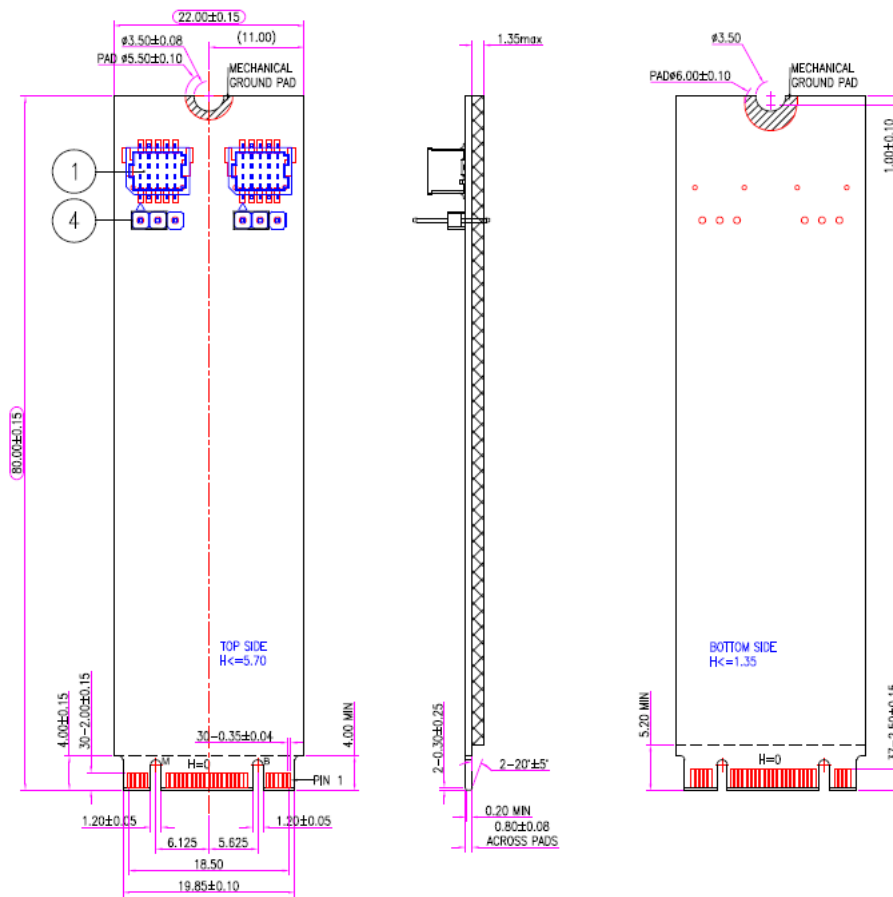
22.00±0.15
ø3.50±0.08
(11.00)
PAD ø5.50±0.10
MECHANICAL GROUND PAD
1
4
80.00±0.15
TOP SIDE
H<=5.70
4.00±0.15
30-2.00±0.15
30-0.35±0.04
4.00 MIN
M
H=0
B
PIN 1
1.20±0.05
1.20±0.05
6.125
5.625
18.50
19.85±0.10
1.35max
2-0.30±0.25
2-20°±5°
0.20 MIN
0.80±0.08
ACROSS PADS
ø3.50
PADø6.00±0.10
MECHANICAL GROUND PAD
1.00±0.10
BOTTOM SIDE
H<=1.35
5.20 MIN
H=0
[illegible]